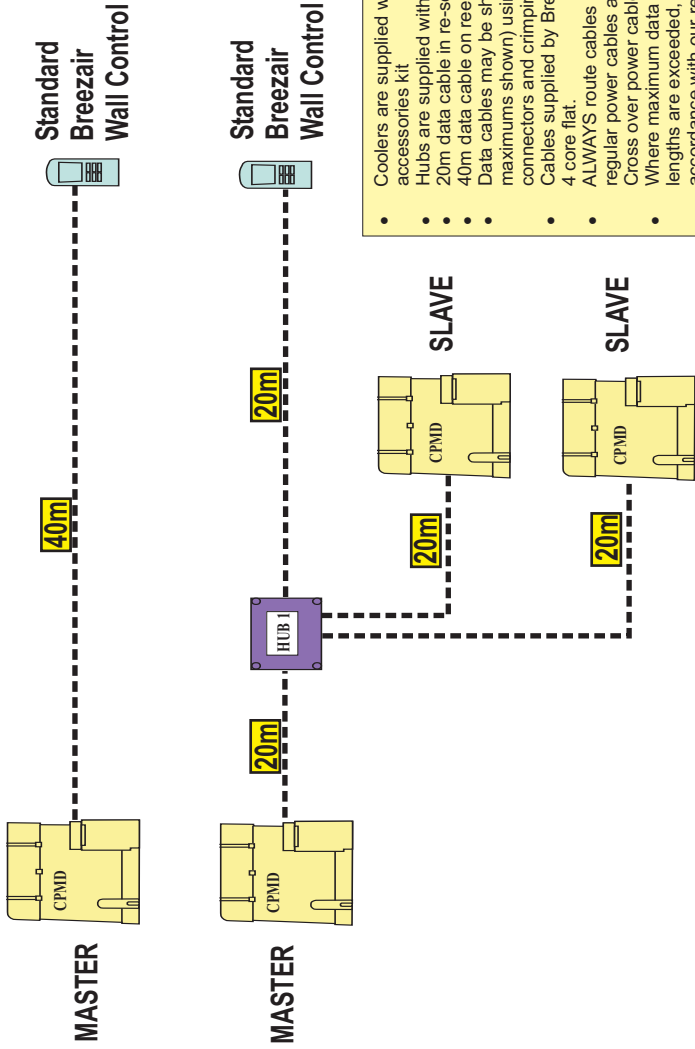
Standard Breezair Wall Control

40m

CPMD

MASTER

Standard Breezair Wall Control

20m

HUB 1

20m

CPMD

MASTER

20m

CPMD

SLAVE

20m

CPMD

SLAVE

• Coolers are supplied w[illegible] accessories kit
• Hubs are supplied with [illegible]
• 20m data cable in re-s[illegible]
• 40m data cable on ree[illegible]
• Data cables may be sh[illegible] maximums shown) usi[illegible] connectors and crimpi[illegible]
• Cables supplied by Bre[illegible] 4 core flat.
• ALWAYS route cables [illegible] regular power cables a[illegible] Cross over power cabl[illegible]
• Where maximum data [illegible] lengths are exceeded, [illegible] accordance with our r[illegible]